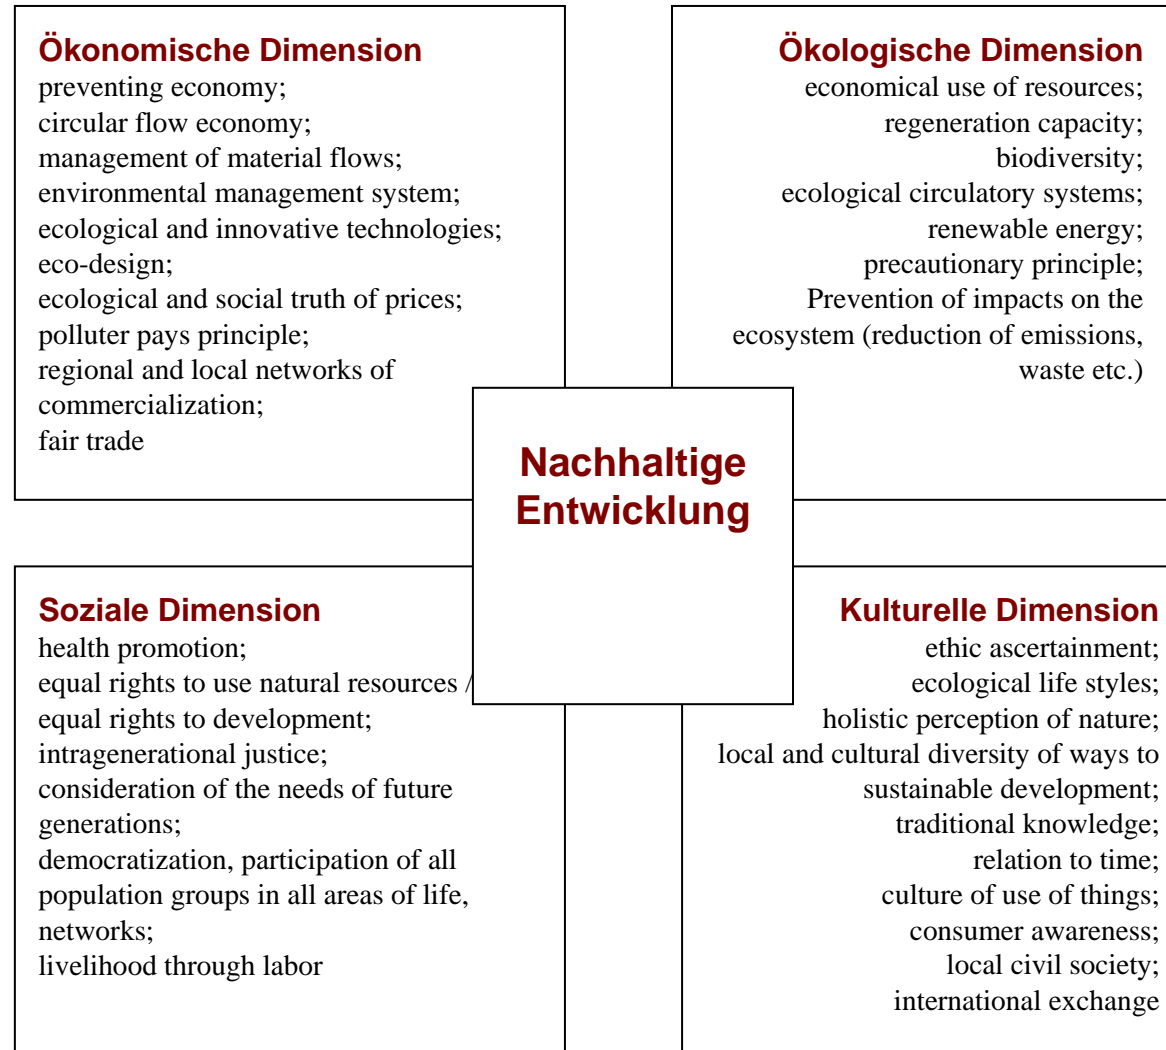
**Ökonomische Dimension**
preventing economy;
circular flow economy;
management of material flows;
environmental management system;
ecological and innovative technologies;
eco-design;
ecological and social truth of prices;
polluter pays principle;
regional and local networks of commercialization;
fair trade

**Ökologische Dimension**
economical use of resources;
regeneration capacity;
biodiversity;
ecological circulatory systems;
renewable energy;
precautionary principle;
Prevention of impacts on the ecosystem (reduction of emissions, waste etc.)

**Nachhaltige Entwicklung**

**Soziale Dimension**
health promotion;
equal rights to use natural resources /
equal rights to development;
intragenerational justice;
consideration of the needs of future generations;
democratization, participation of all population groups in all areas of life, networks;
livelihood through labor

**Kulturelle Dimension**
ethic ascertainment;
ecological life styles;
holistic perception of nature;
local and cultural diversity of ways to sustainable development;
traditional knowledge;
relation to time;
culture of use of things;
consumer awareness;
local civil society;
international exchange